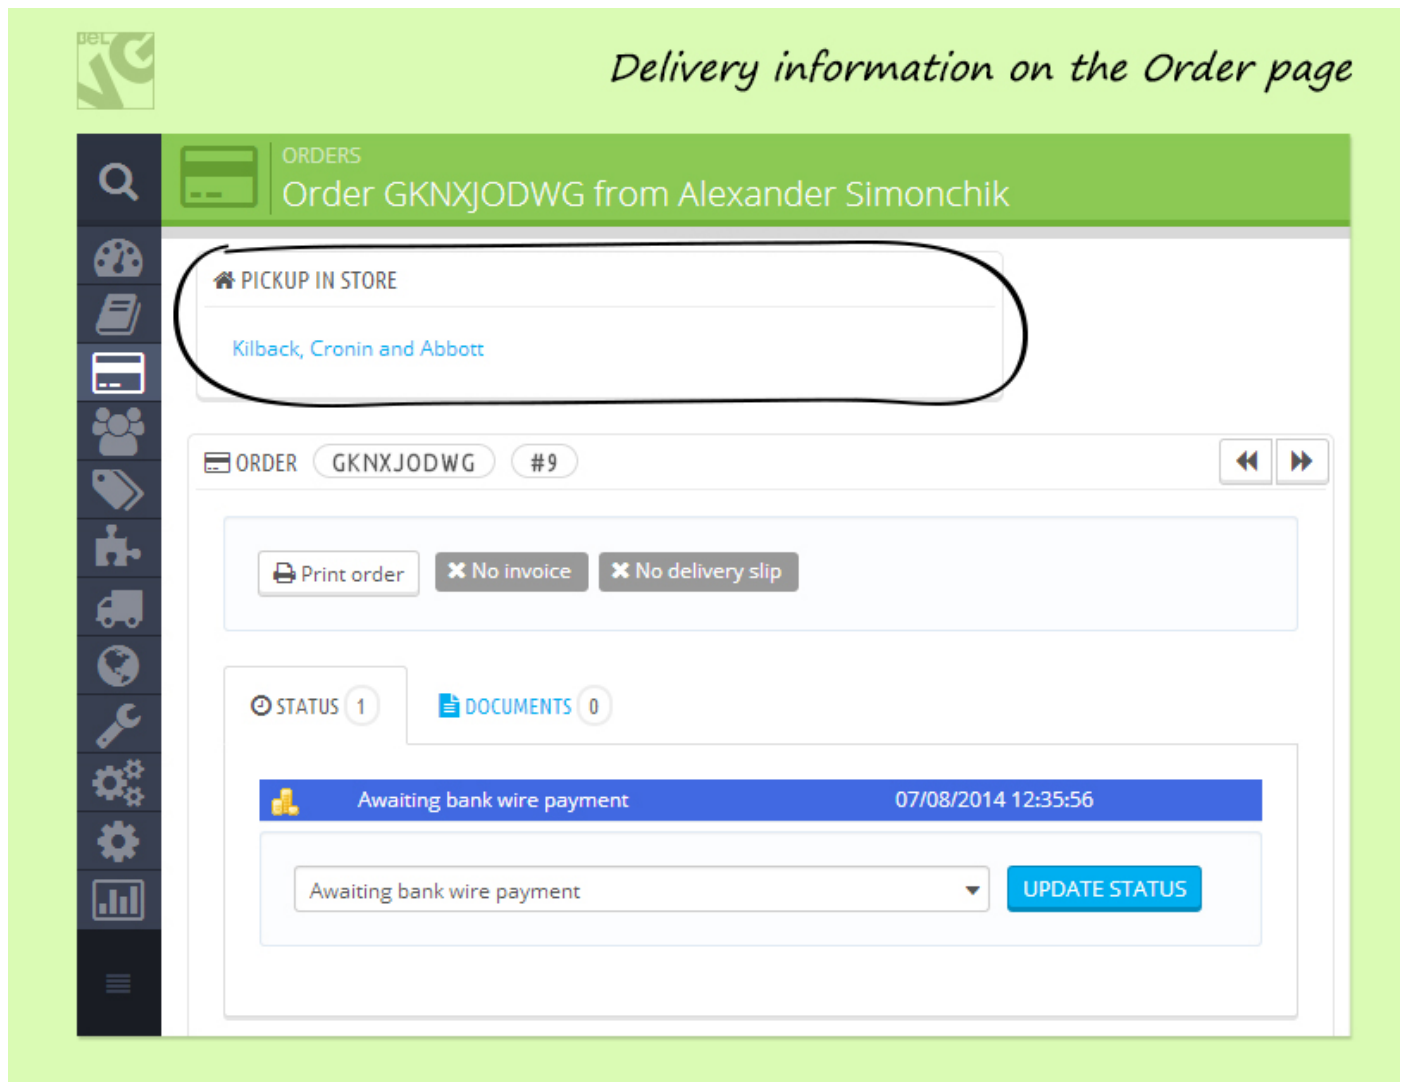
Delivery information on the Order page

ORDERS
Order GKNXJODWG from Alexander Simonchik

PICKUP IN STORE

Kilback, Cronin and Abbott

ORDER GKNXJODWG #9

Print order
No invoice
No delivery slip

STATUS 1
DOCUMENTS 0

| Awaiting bank wire payment | 07/08/2014 12:35:56 |
|---|---|

Awaiting bank wire payment
UPDATE STATUS